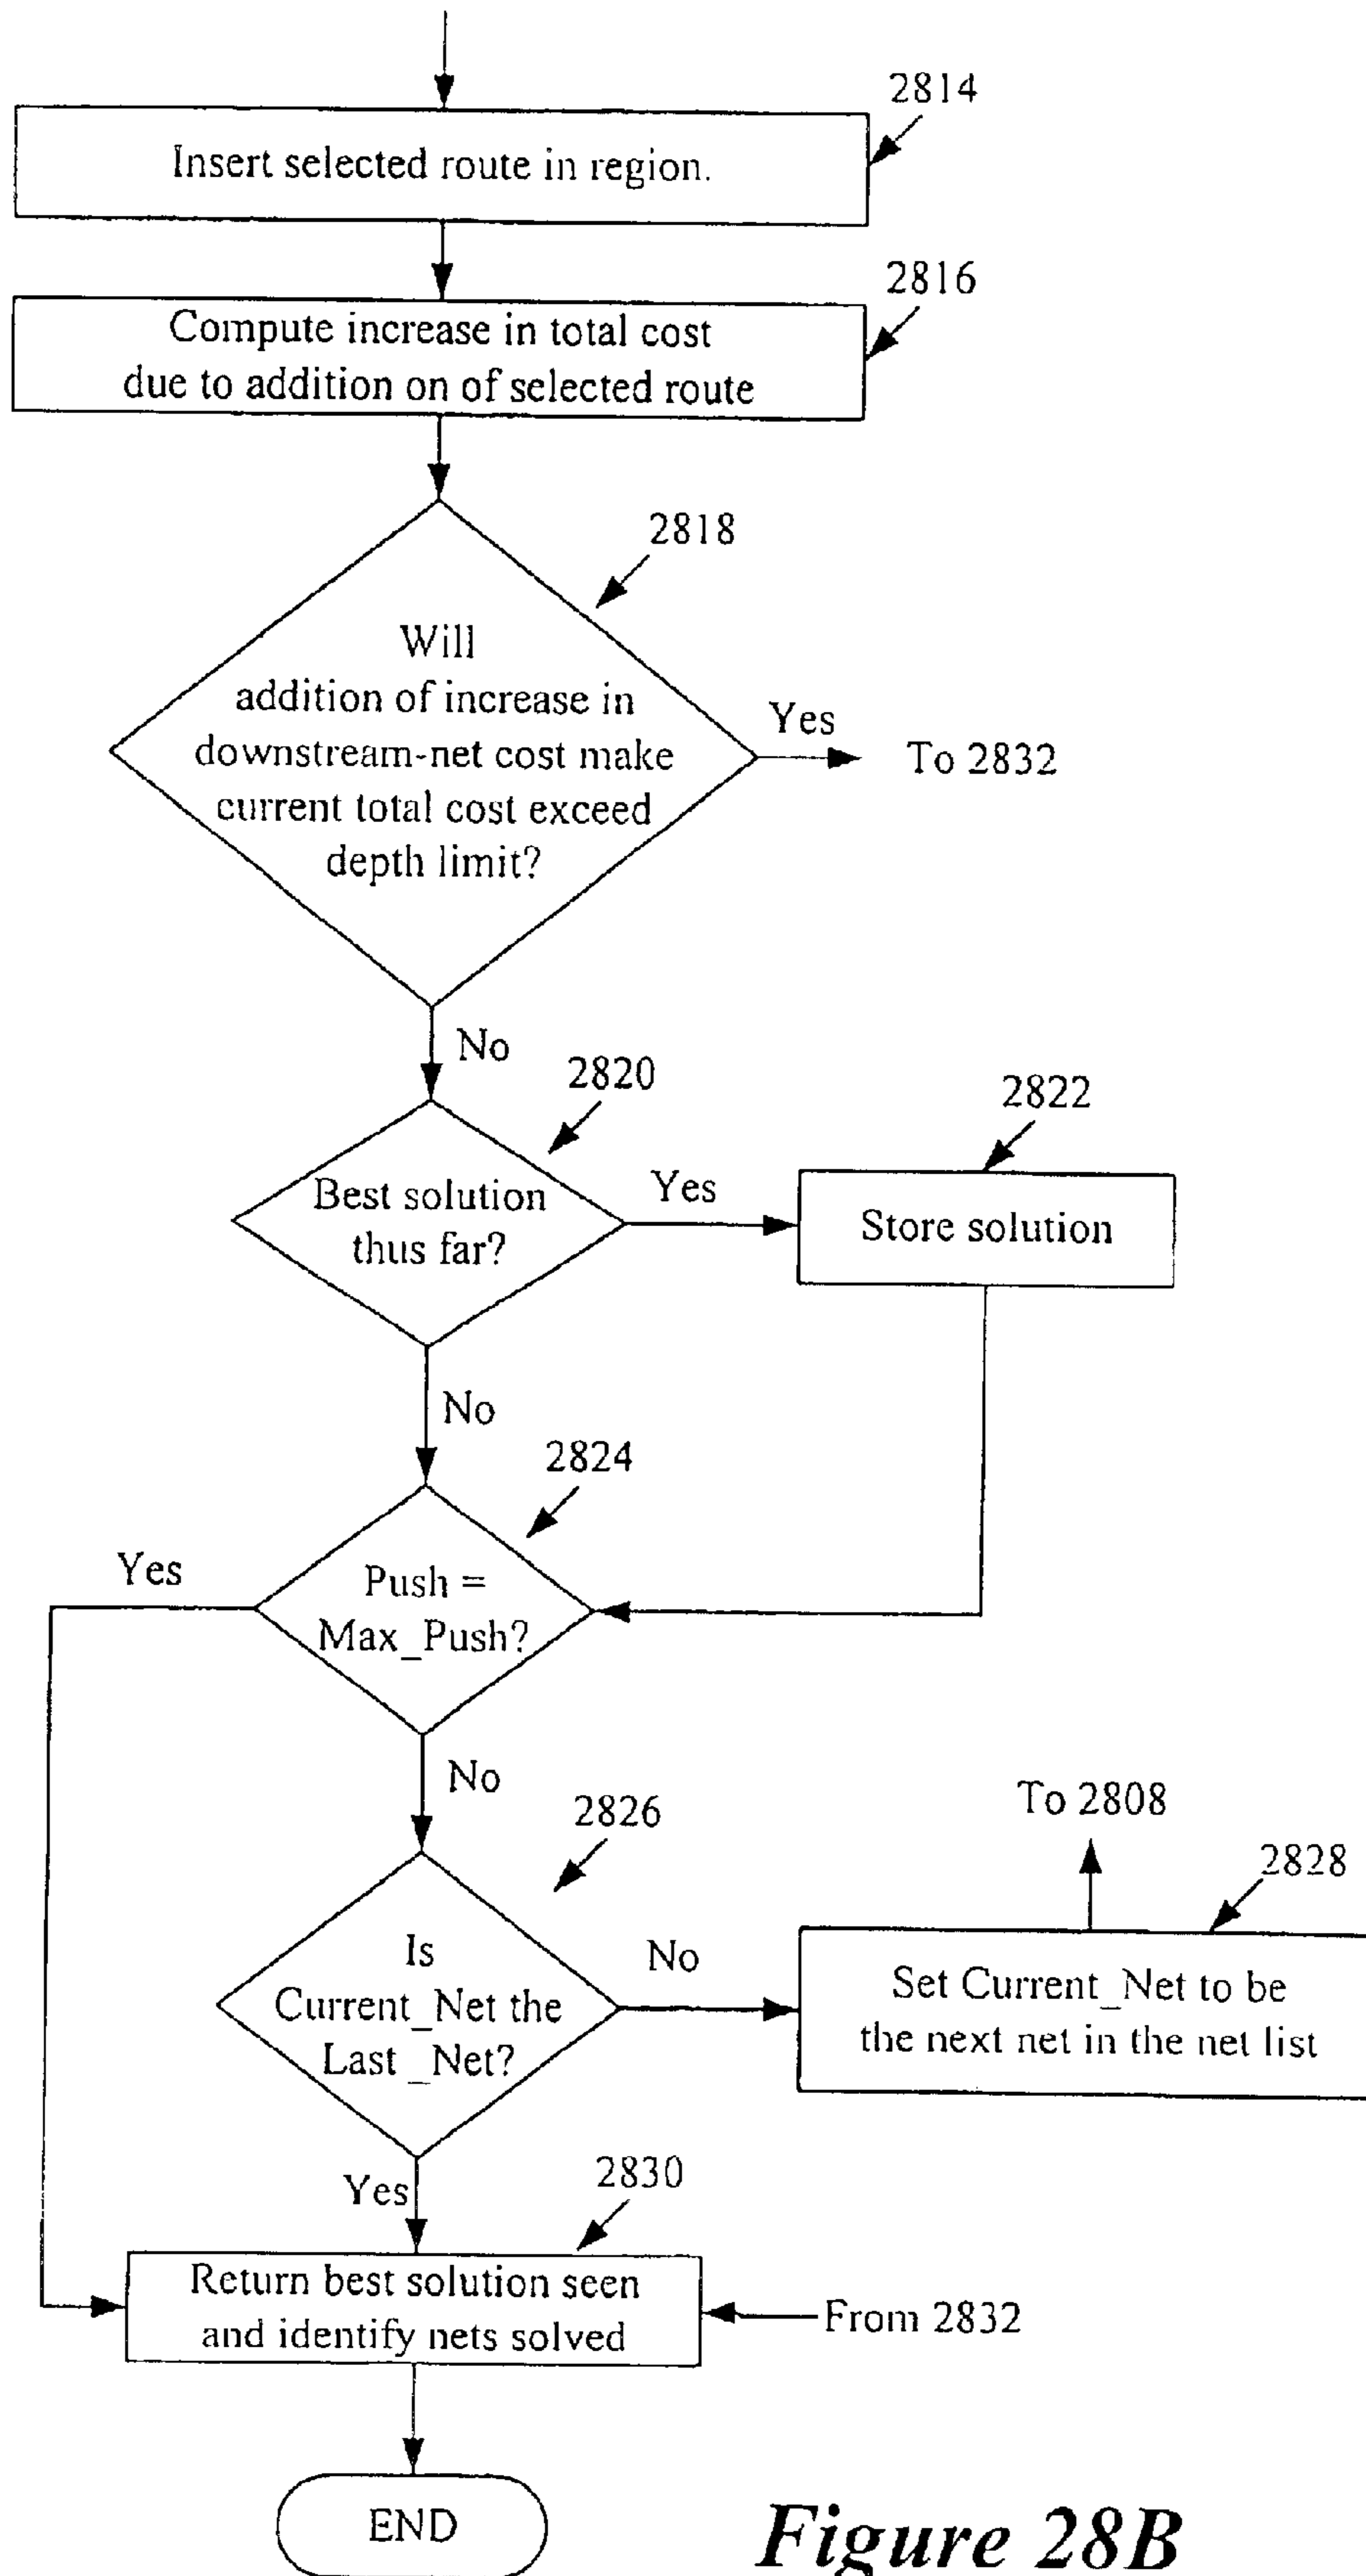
2814

Insert selected route in region.

2816

Compute increase in total cost due to addition on of selected route

2818

Will addition of increase in downstream-net cost make current total cost exceed depth limit?

Yes

To 2832

No

2820

2822

Best solution thus far?

Yes

Store solution

No

2824

Yes

Push = Max_Push?

No

2826

To 2808

2828

Is Current_Net the Last _Net?

No

Set Current_Net to be the next net in the net list

Yes

2830

Return best solution seen and identify nets solved

From 2832

END

Figure 28B